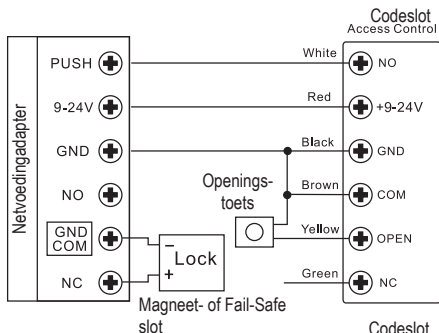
Codeslot
Access Control

Netvoedingadapter

PUSH
9-24V
GND
NO
GND
COM
NC

White
Red
Black
Brown
Yellow
Green

NO
+9-24V
GND
COM
OPEN
NC

Openings-
toets

−
Lock
+

Magneet- of Fail-Safe
slot

Codeslot